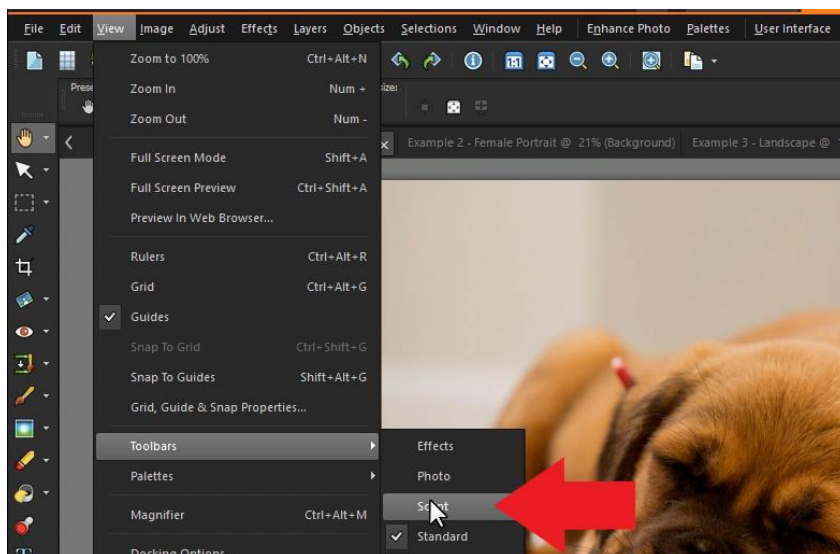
File Edit View Image Adjust Effects Layers Objects Selections Window Help Enhance Photo Palettes User Interface

Zoom to 100% Ctrl+Alt+N
Zoom In Num +
Zoom Out Num -
Full Screen Mode Shift+A
Full Screen Preview Ctrl+Shift+A
Preview In Web Browser...
Rulers Ctrl+Alt+R
Grid Ctrl+Alt+G
Guides
Snap To Grid Ctrl+Shift+G
Snap To Guides Shift+Alt+G
Grid, Guide & Snap Properties...
Toolbars
Palettes
Magnifier Ctrl+Alt+M
Docking Options

Effects
Photo
Script
Standard

Prese
Size:

Example 2 - Female Portrait @ 21% (Background) Example 3 - Landscape @